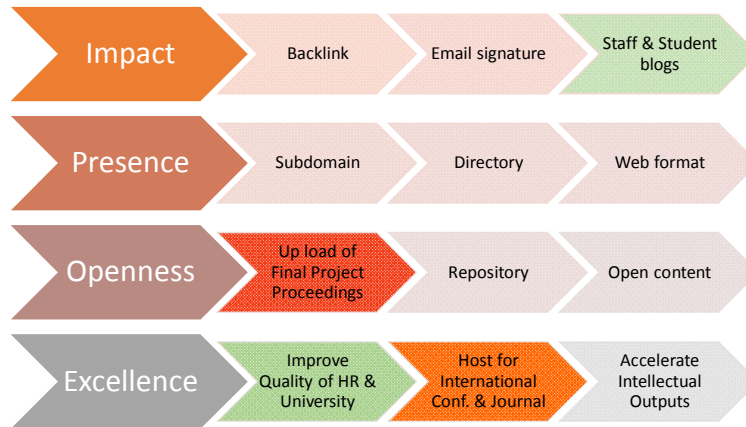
Impact

Backlink

Email signature

Staff & Student blogs

Presence

Subdomain

Directory

Web format

Openness

Up load of Final Project Proceedings

Repository

Open content

Excellence

Improve Quality of HR & University

Host for International Conf. & Journal

Accelerate Intellectual Outputs